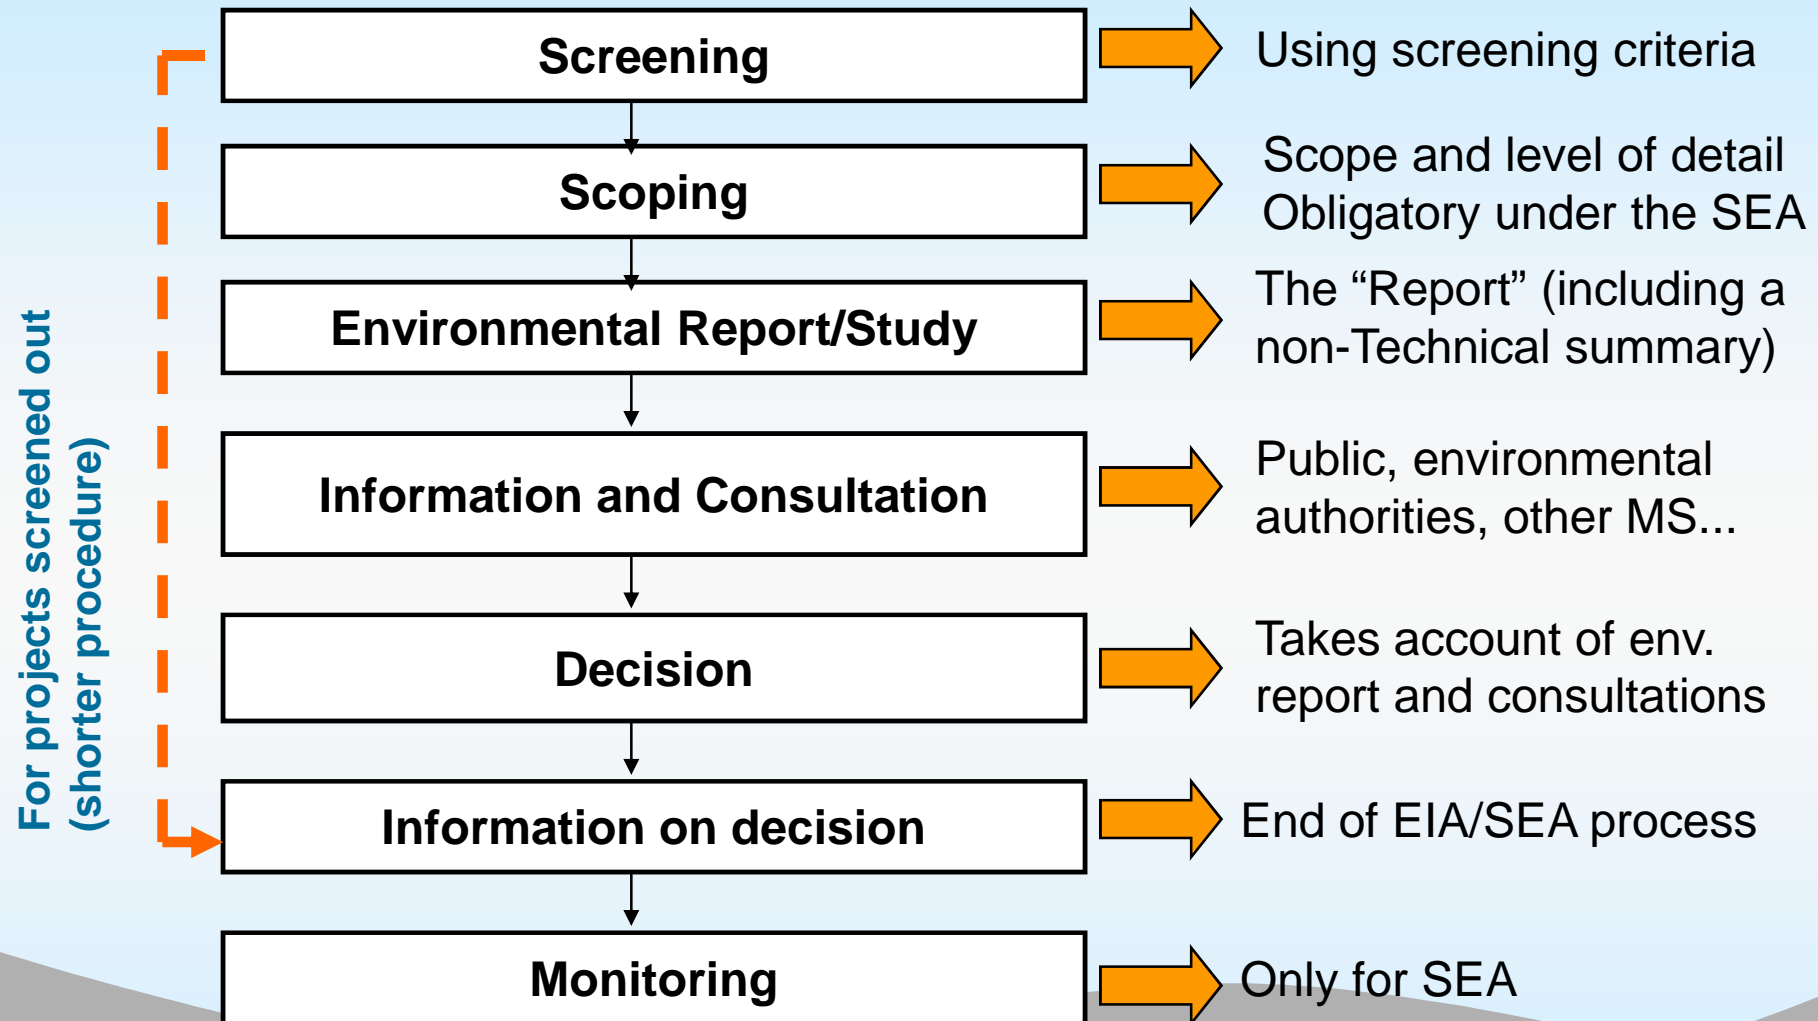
For projects screened out (shorter procedure)

Screening

Using screening criteria

Scoping

Scope and level of detail Obligatory under the SEA

Environmental Report/Study

The “Report” (including a non-Technical summary)

Information and Consultation

Public, environmental authorities, other MS...

Decision

Takes account of env. report and consultations

Information on decision

End of EIA/SEA process

Monitoring

Only for SEA